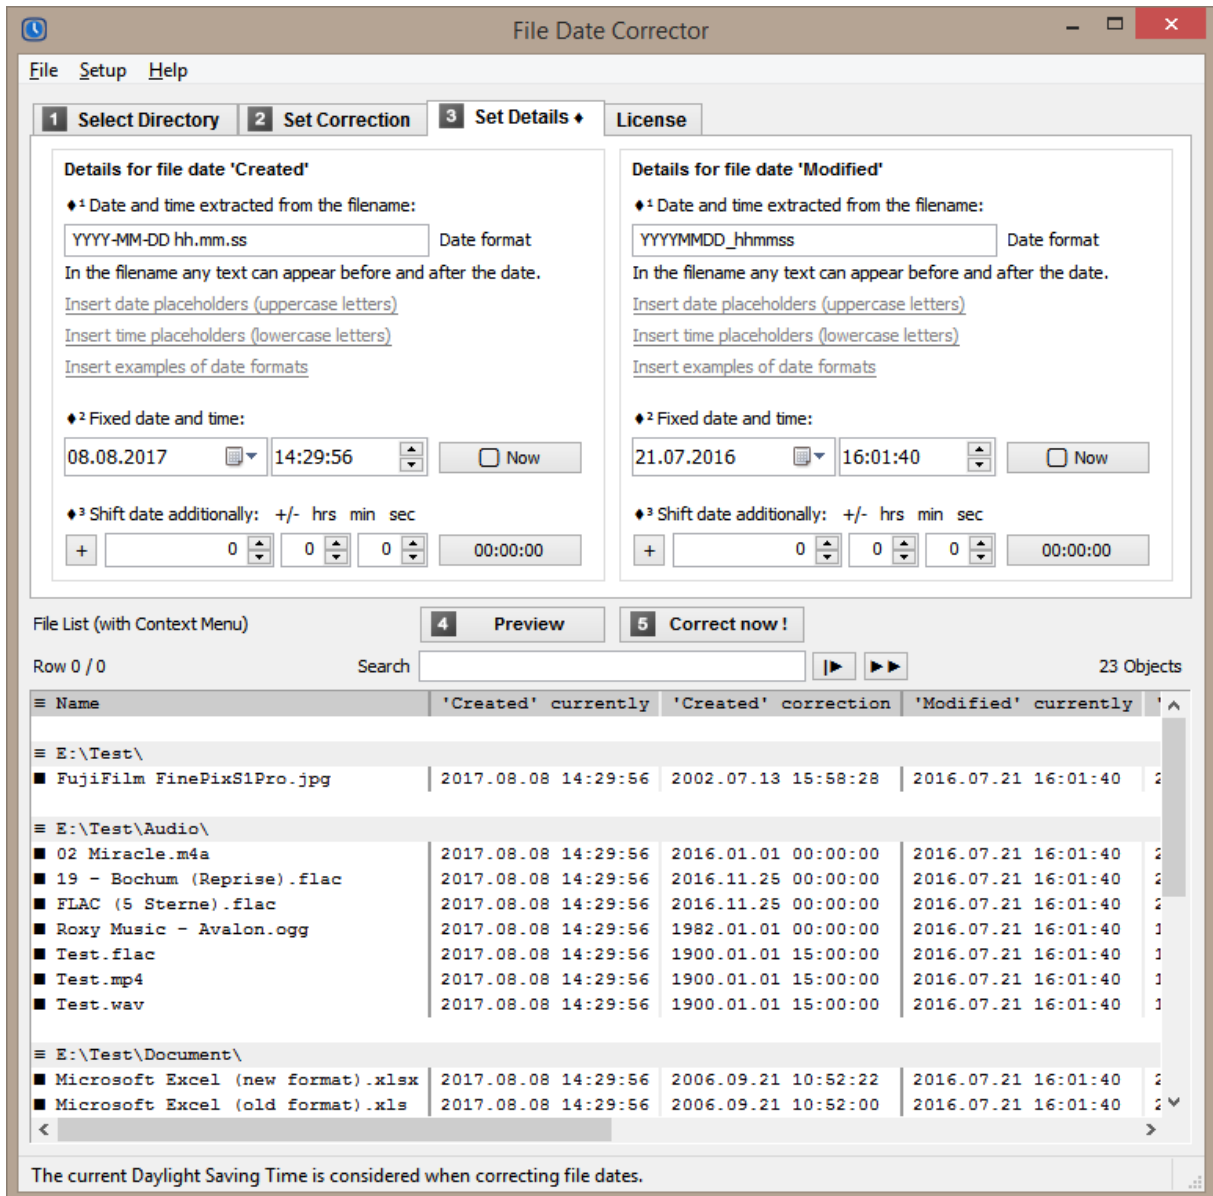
File Date Corrector

File Setup Help

1 Select Directory | 2 Set Correction | 3 Set Details ♦ | License

Details for file date 'Created'

♦¹ Date and time extracted from the filename:

YYYY-MM-DD hh.mm.ss Date format

In the filename any text can appear before and after the date.

Insert date placeholders (uppercase letters)

Insert time placeholders (lowercase letters)

Insert examples of date formats

♦² Fixed date and time:

08.08.2017 14:29:56 Now

♦³ Shift date additionally: +/- hrs min sec

+ 0 0 0 00:00:00

Details for file date 'Modified'

♦¹ Date and time extracted from the filename:

YYYYMMDD_hhmmss Date format

In the filename any text can appear before and after the date.

Insert date placeholders (uppercase letters)

Insert time placeholders (lowercase letters)

Insert examples of date formats

♦² Fixed date and time:

21.07.2016 16:01:40 Now

♦³ Shift date additionally: +/- hrs min sec

+ 0 0 0 00:00:00

File List (with Context Menu) 4 Preview 5 Correct now !

Row 0 / 0 Search 23 Objects

| ≡ Name | 'Created' currently | 'Created' correction | 'Modified' currently |
|---|---|---|---|
| ≡ E:\Test\ | | | |
| ■ FujiFilm FinePixS1Pro.jpg | 2017.08.08 14:29:56 | 2002.07.13 15:58:28 | 2016.07.21 16:01:40 |
| ≡ E:\Test\Audio\ | | | |
| ■ 02 Miracle.m4a | 2017.08.08 14:29:56 | 2016.01.01 00:00:00 | 2016.07.21 16:01:40 |
| ■ 19 - Bochum (Reprise).flac | 2017.08.08 14:29:56 | 2016.11.25 00:00:00 | 2016.07.21 16:01:40 |
| ■ FLAC (5 Sterne).flac | 2017.08.08 14:29:56 | 2016.11.25 00:00:00 | 2016.07.21 16:01:40 |
| ■ Roxy Music - Avalon.ogg | 2017.08.08 14:29:56 | 1982.01.01 00:00:00 | 2016.07.21 16:01:40 |
| ■ Test.flac | 2017.08.08 14:29:56 | 1900.01.01 15:00:00 | 2016.07.21 16:01:40 |
| ■ Test.mp4 | 2017.08.08 14:29:56 | 1900.01.01 15:00:00 | 2016.07.21 16:01:40 |
| ■ Test.wav | 2017.08.08 14:29:56 | 1900.01.01 15:00:00 | 2016.07.21 16:01:40 |
| ≡ E:\Test\Document\ | | | |
| ■ Microsoft Excel (new format).xlsx | 2017.08.08 14:29:56 | 2006.09.21 10:52:22 | 2016.07.21 16:01:40 |
| ■ Microsoft Excel (old format).xls | 2017.08.08 14:29:56 | 2006.09.21 10:52:00 | 2016.07.21 16:01:40 |

The current Daylight Saving Time is considered when correcting file dates.